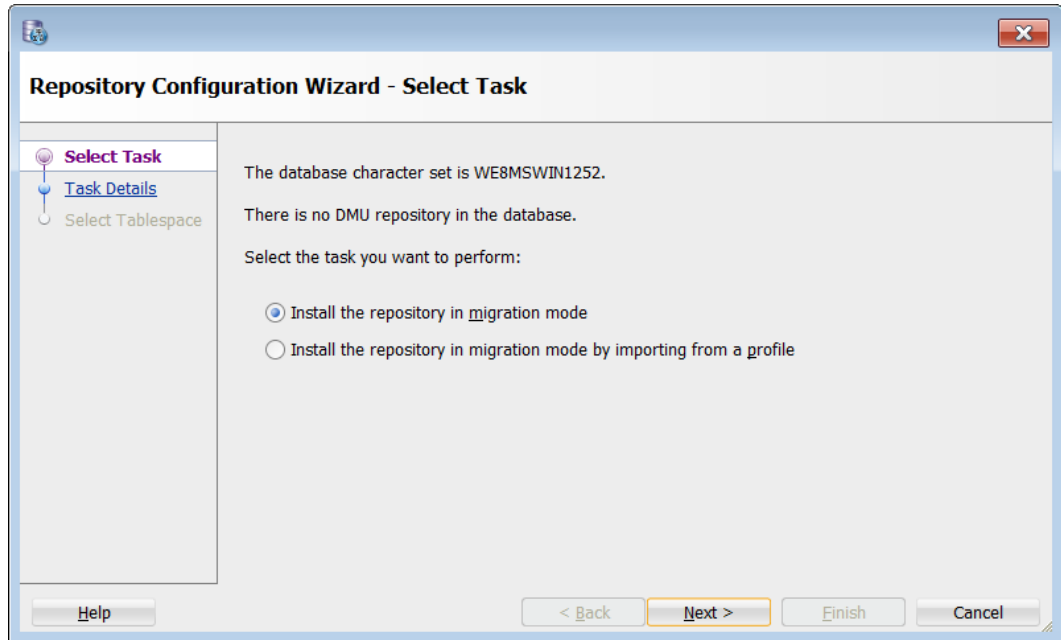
Repository Configuration Wizard - Select Task

Select Task
Task Details
Select Tablespace

The database character set is WE8MSWIN1252.

There is no DMU repository in the database.

Select the task you want to perform:

Install the repository in migration mode

Install the repository in migration mode by importing from a profile

Help

< Back

Next >

Finish

Cancel